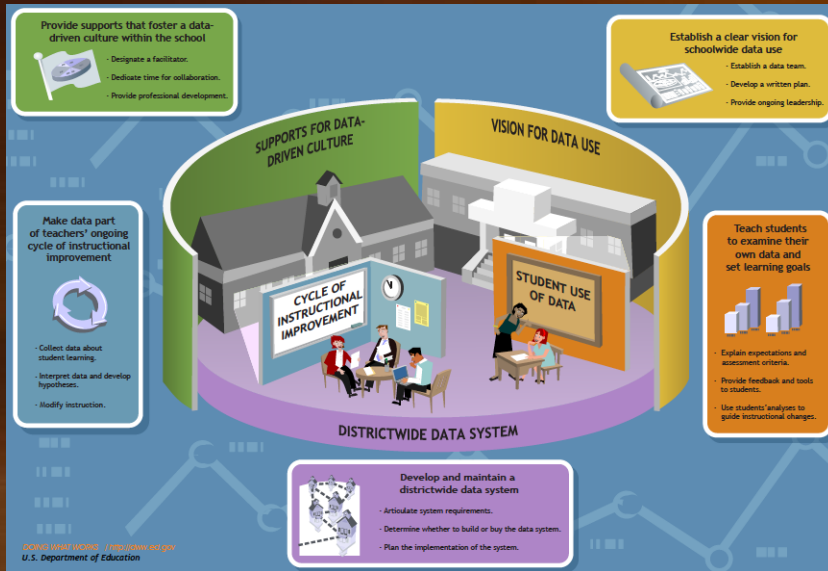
Provide supports that foster a data-driven culture within the school

- Designate a facilitator.
- Dedicate time for collaboration.
- Provide professional development.

Establish a clear vision for schoolwide data use

- Establish a data team.
- Develop a written plan.
- Provide ongoing leadership.

SUPPORTS FOR DATA-DRIVEN CULTURE

VISION FOR DATA USE

Make data part of teachers' ongoing cycle of instructional improvement

- Collect data about student learning.
- Interpret data and develop hypotheses.
- Modify instruction.

CYCLE OF INSTRUCTIONAL IMPROVEMENT

STUDENT USE OF DATA

Teach students to examine their own data and set learning goals

- Explain expectations and assessment criteria.
- Provide feedback and tools to students.
- Use students' analyses to guide instructional changes.

DISTRICTWIDE DATA SYSTEM

Develop and maintain a districtwide data system

- Articulate system requirements.
- Determine whether to build or buy the data system.
- Plan the implementation of the system.

DOING WHAT WORKS | http://dww.ed.gov
U.S. Department of Education